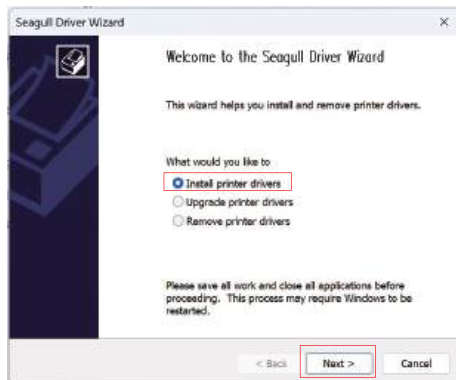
Seagull Driver Wizard

×

Welcome to the Seagull Driver Wizard

This wizard helps you install and remove printer drivers.

What would you like to

Install printer drivers

Upgrade printer drivers

Remove printer drivers

Please save all work and close all applications before proceeding. This process may require Windows to be restarted.

< Back

Next >

Cancel